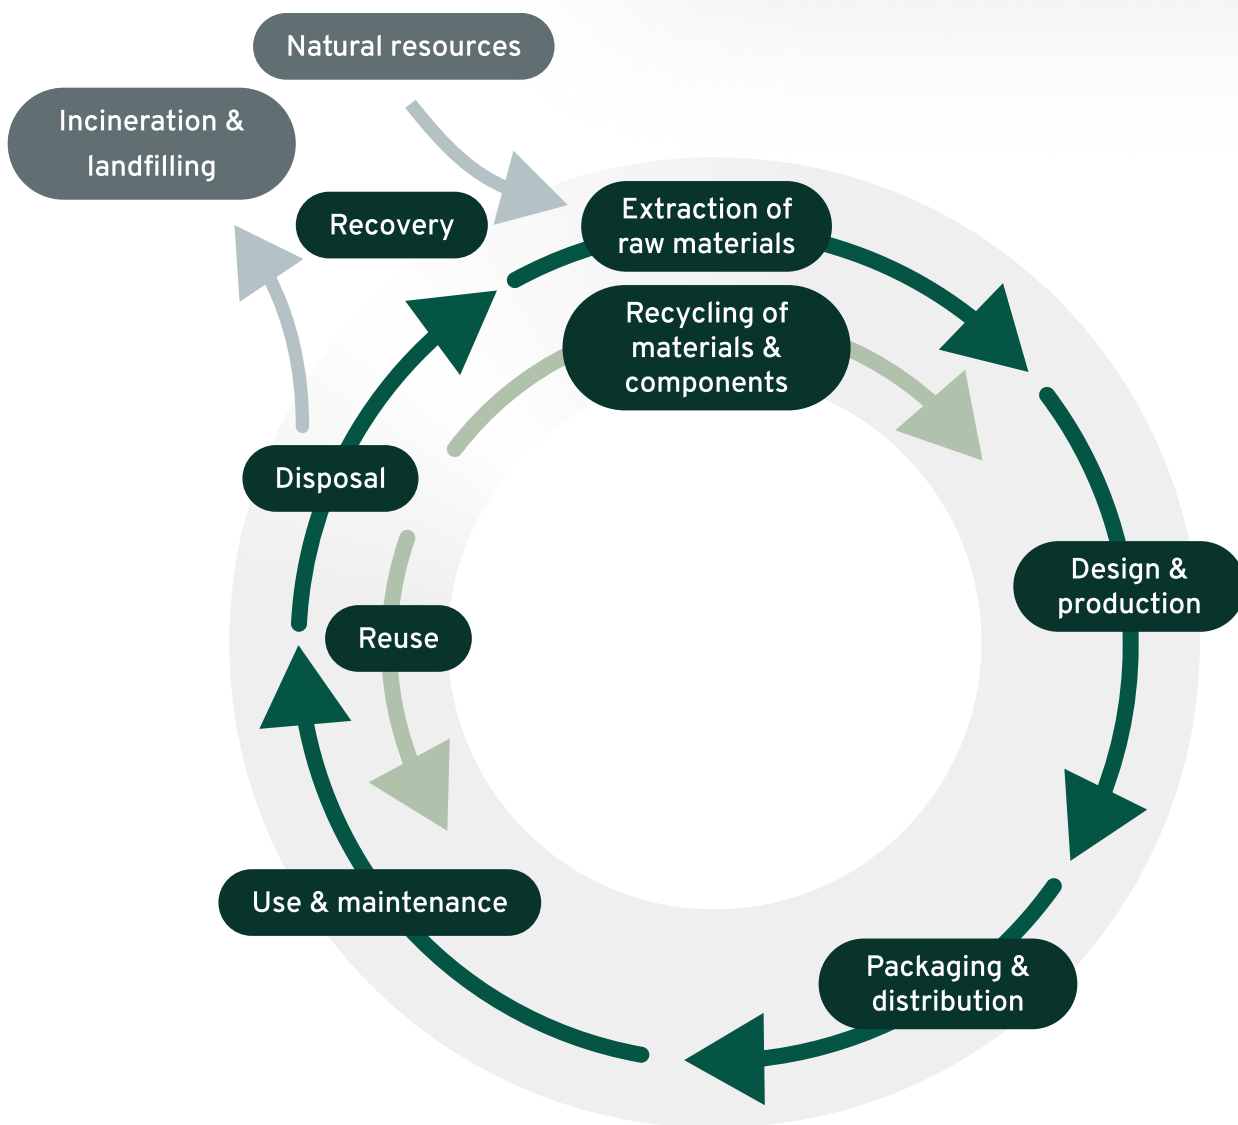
Natural resources

Incineration & landfilling

Recovery

Extraction of raw materials

Recycling of materials & components

Design & production

Packaging & distribution

Use & maintenance

Reuse

Disposal